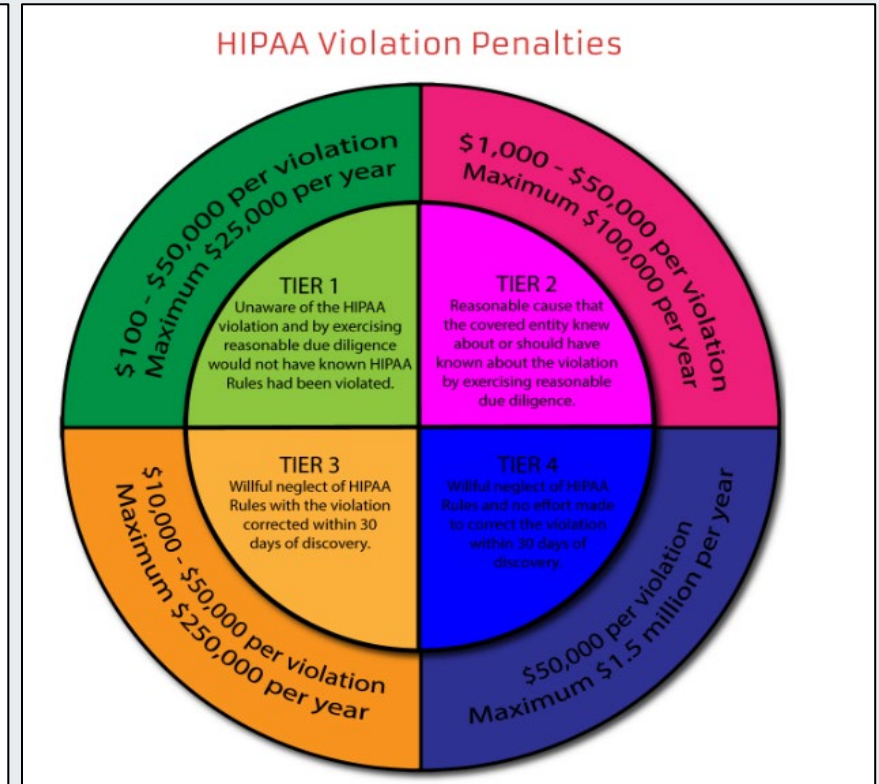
HIPAA Violation Penalties

$100 - $50,000 per violation
Maximum $25,000 per year

TIER 1
Unaware of the HIPAA violation and by exercising reasonable due diligence would not have known HIPAA Rules had been violated.

$1,000 - $50,000 per violation
Maximum $100,000 per year

TIER 2
Reasonable cause that the covered entity knew about or should have known about the violation by exercising reasonable due diligence.

TIER 3
Willful neglect of HIPAA Rules with the violation corrected within 30 days of discovery.

$10,000 - $50,000 per violation
Maximum $250,000 per year

TIER 4
Willful neglect of HIPAA Rules and no effort made to correct the violation within 30 days of discovery.

$50,000 per violation
Maximum $1.5 million per year